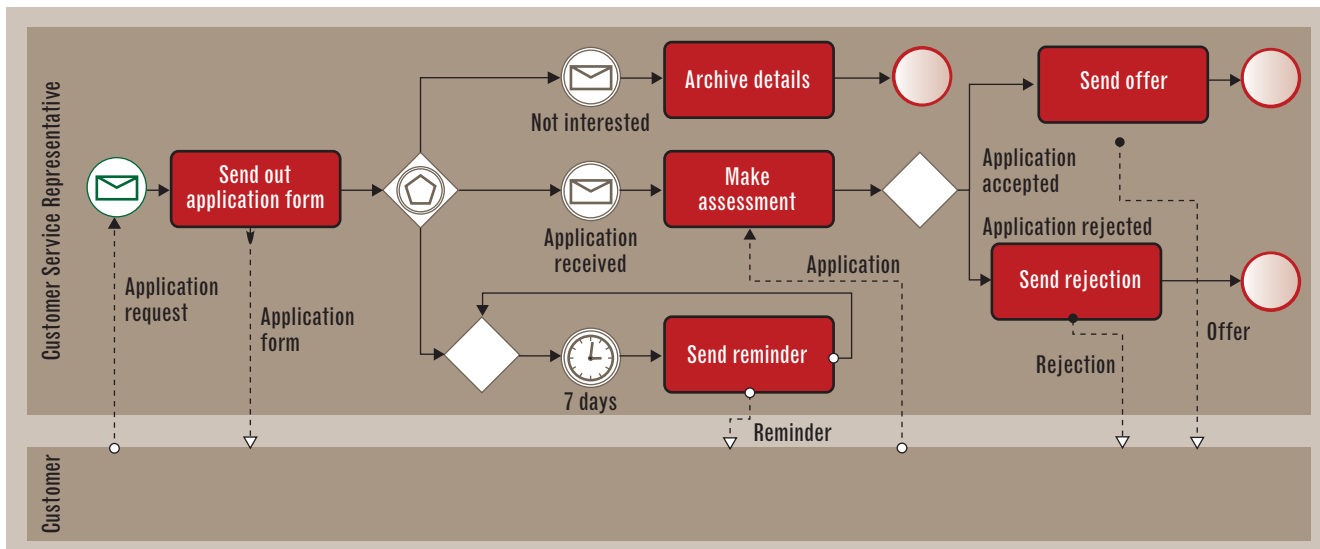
Customer Service Representative

Send out application form

Application request

Application form

Not interested

Archive details

Application received

Make assessment

7 days

Send reminder

Reminder

Application

Application accepted

Send offer

Application rejected

Send rejection

Rejection

Offer

Customer